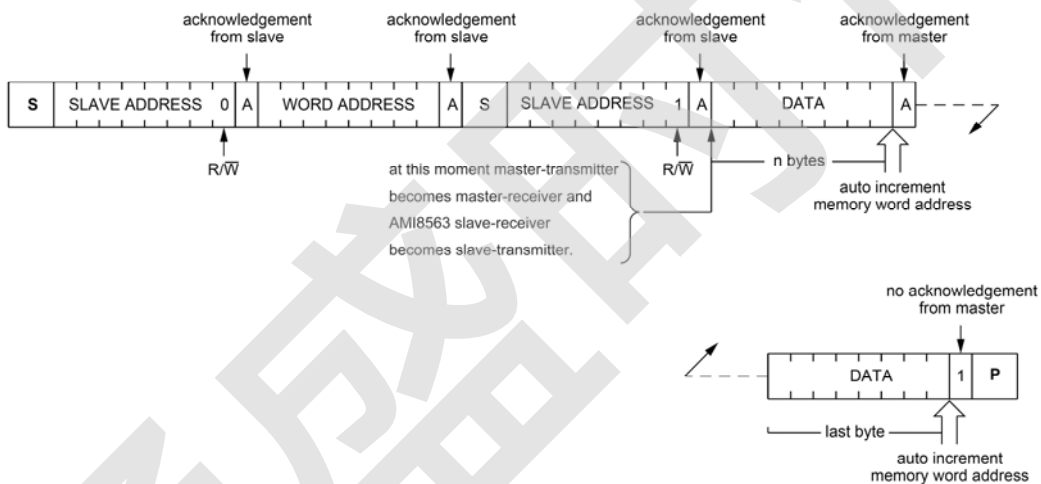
acknowledgement from slave

acknowledgement from slave

acknowledgement from slave

acknowledgement from master

S | SLAVE ADDRESS 0 | A | WORD ADDRESS | A | S | SLAVE ADDRESS 1 | A | DATA | A

R/$\overline{W}$

at this moment master-transmitter becomes master-receiver and AMI8563 slave-receiver becomes slave-transmitter.

R/$\overline{W}$

n bytes

auto increment memory word address

no acknowledgement from master

DATA | 1 | P

last byte

auto increment memory word address